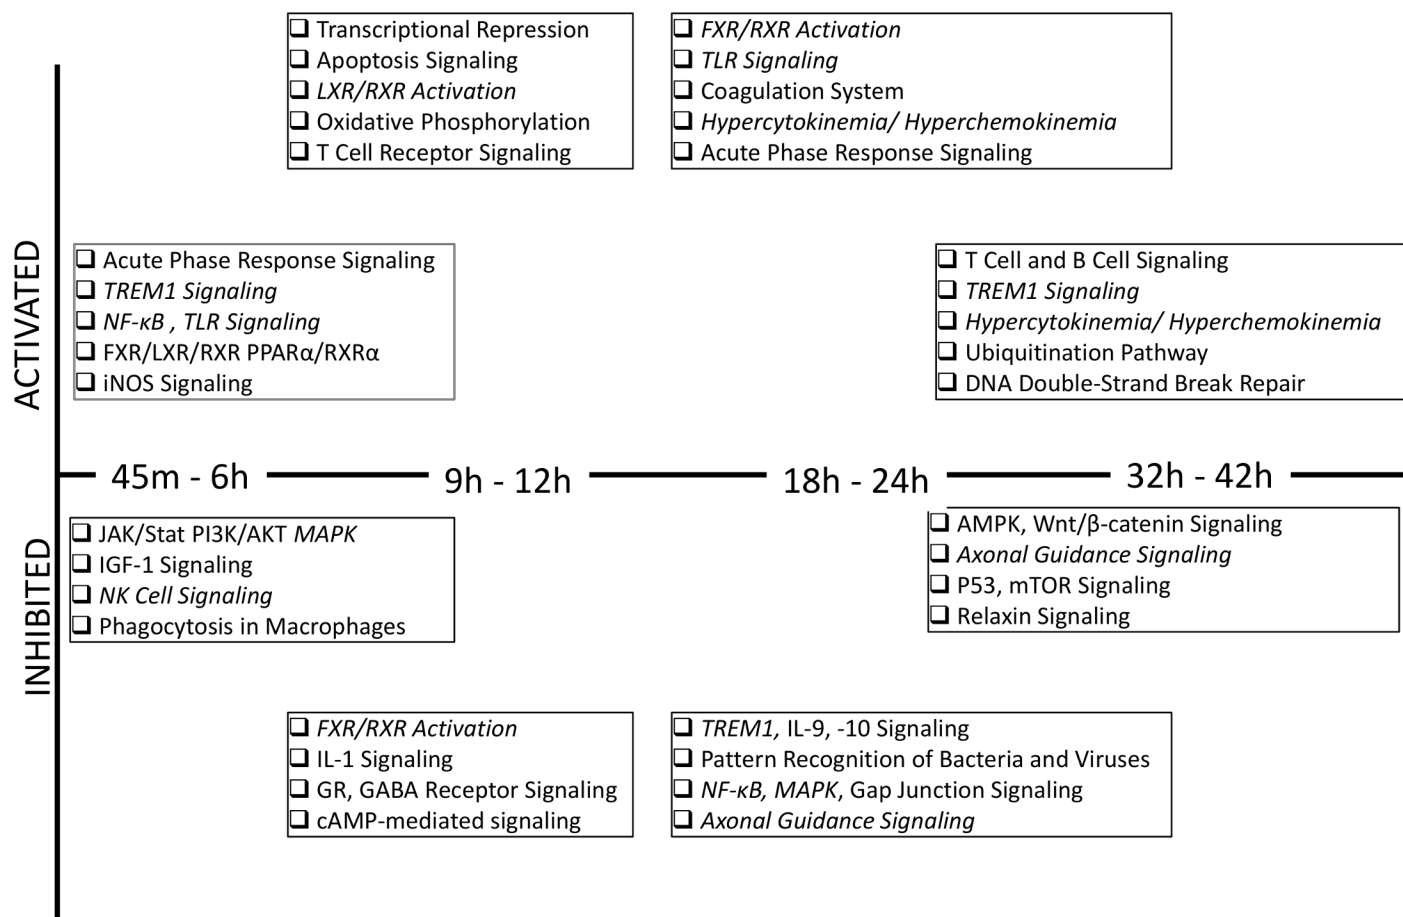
❑ Transcriptional Repression
❑ Apoptosis Signaling
❑ LXR/RXR Activation
❑ Oxidative Phosphorylation
❑ T Cell Receptor Signaling

❑ FXR/RXR Activation
❑ TLR Signaling
❑ Coagulation System
❑ Hypercytokinemia/ Hyperchemokinemia
❑ Acute Phase Response Signaling

ACTIVATED

❑ Acute Phase Response Signaling
❑ TREM1 Signaling
❑ NF-κB , TLR Signaling
❑ FXR/LXR/RXR PPARα/RXRα
❑ iNOS Signaling

❑ T Cell and B Cell Signaling
❑ TREM1 Signaling
❑ Hypercytokinemia/ Hyperchemokinemia
❑ Ubiquitination Pathway
❑ DNA Double-Strand Break Repair

45m - 6h 9h - 12h 18h - 24h 32h - 42h

INHIBITED

❑ JAK/Stat PI3K/AKT MAPK
❑ IGF-1 Signaling
❑ NK Cell Signaling
❑ Phagocytosis in Macrophages

❑ AMPK, Wnt/β-catenin Signaling
❑ Axonal Guidance Signaling
❑ P53, mTOR Signaling
❑ Relaxin Signaling

❑ FXR/RXR Activation
❑ IL-1 Signaling
❑ GR, GABA Receptor Signaling
❑ cAMP-mediated signaling

❑ TREM1, IL-9, -10 Signaling
❑ Pattern Recognition of Bacteria and Viruses
❑ NF-κB, MAPK, Gap Junction Signaling
❑ Axonal Guidance Signaling